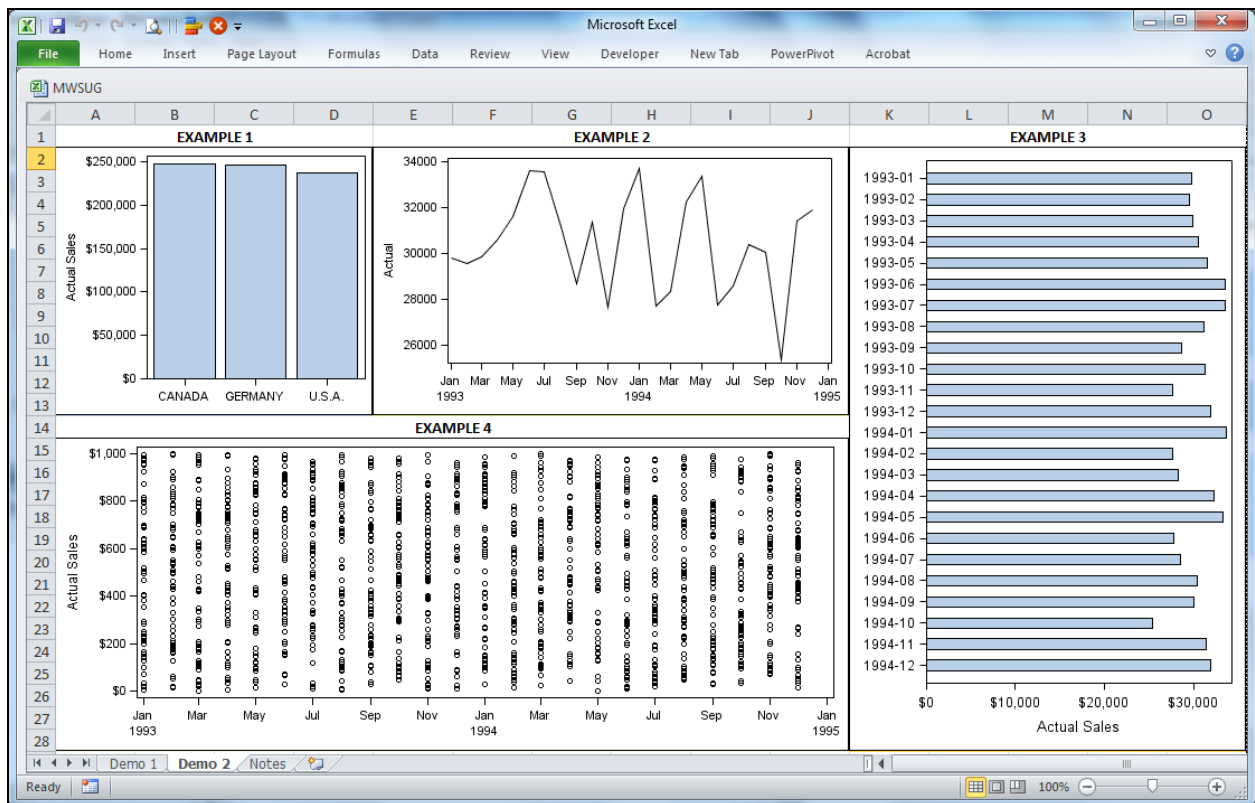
Microsoft Excel

File Home Insert Page Layout Formulas Data Review View Developer New Tab PowerPivot Acrobat

MWSUG

| | A | B | C | D | E | F | G | H | I | J | K | L | M | N | O |
|---|---|---|---|---|---|---|---|---|---|---|---|---|---|---|---|
| 1 | EXAMPLE 1 | | | | EXAMPLE 2 | | | | | | EXAMPLE 3 | | | | |

EXAMPLE 1

$250,000
$200,000
$150,000
$100,000
$50,000
$0
Actual Sales
CANADA GERMANY U.S.A.

EXAMPLE 2

34000
32000
30000
28000
26000
Actual
Jan 1993 Mar May Jul Sep Nov Jan 1994 Mar May Jul Sep Nov Jan 1995

EXAMPLE 3

1993-01
1993-02
1993-03
1993-04
1993-05
1993-06
1993-07
1993-08
1993-09
1993-10
1993-11
1993-12
1994-01
1994-02
1994-03
1994-04
1994-05
1994-06
1994-07
1994-08
1994-09
1994-10
1994-11
1994-12
$0 $10,000 $20,000 $30,000
Actual Sales

EXAMPLE 4

$1,000
$800
$600
$400
$200
$0
Actual Sales
Jan 1993 Mar May Jul Sep Nov Jan 1994 Mar May Jul Sep Nov Jan 1995

Demo 1 Demo 2 Notes

Ready 100%